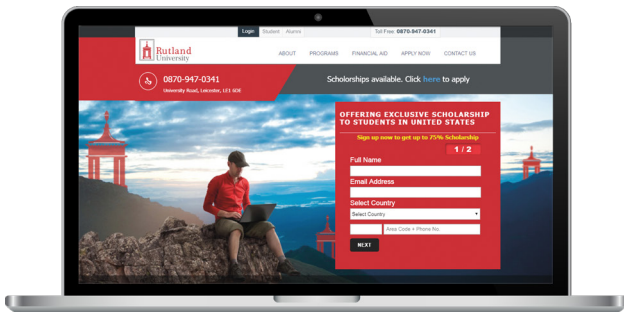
Login Student Alumni

Toll Free: 0870-947-0341

Rutland University

ABOUT PROGRAMS FINANCIAL AID APPLY NOW CONTACT US

0870-947-0341

University Road, Leicester, LE1 5DE

Scholorships available. Click here to apply

OFFERING EXCLUSIVE SCHOLARSHIP TO STUDENTS IN UNITED STATES

Sign up now to get up to 75% Scholarship

1 / 2

Full Name

Email Address

Select Country

Select Country

Area Code + Phone No.

NEXT